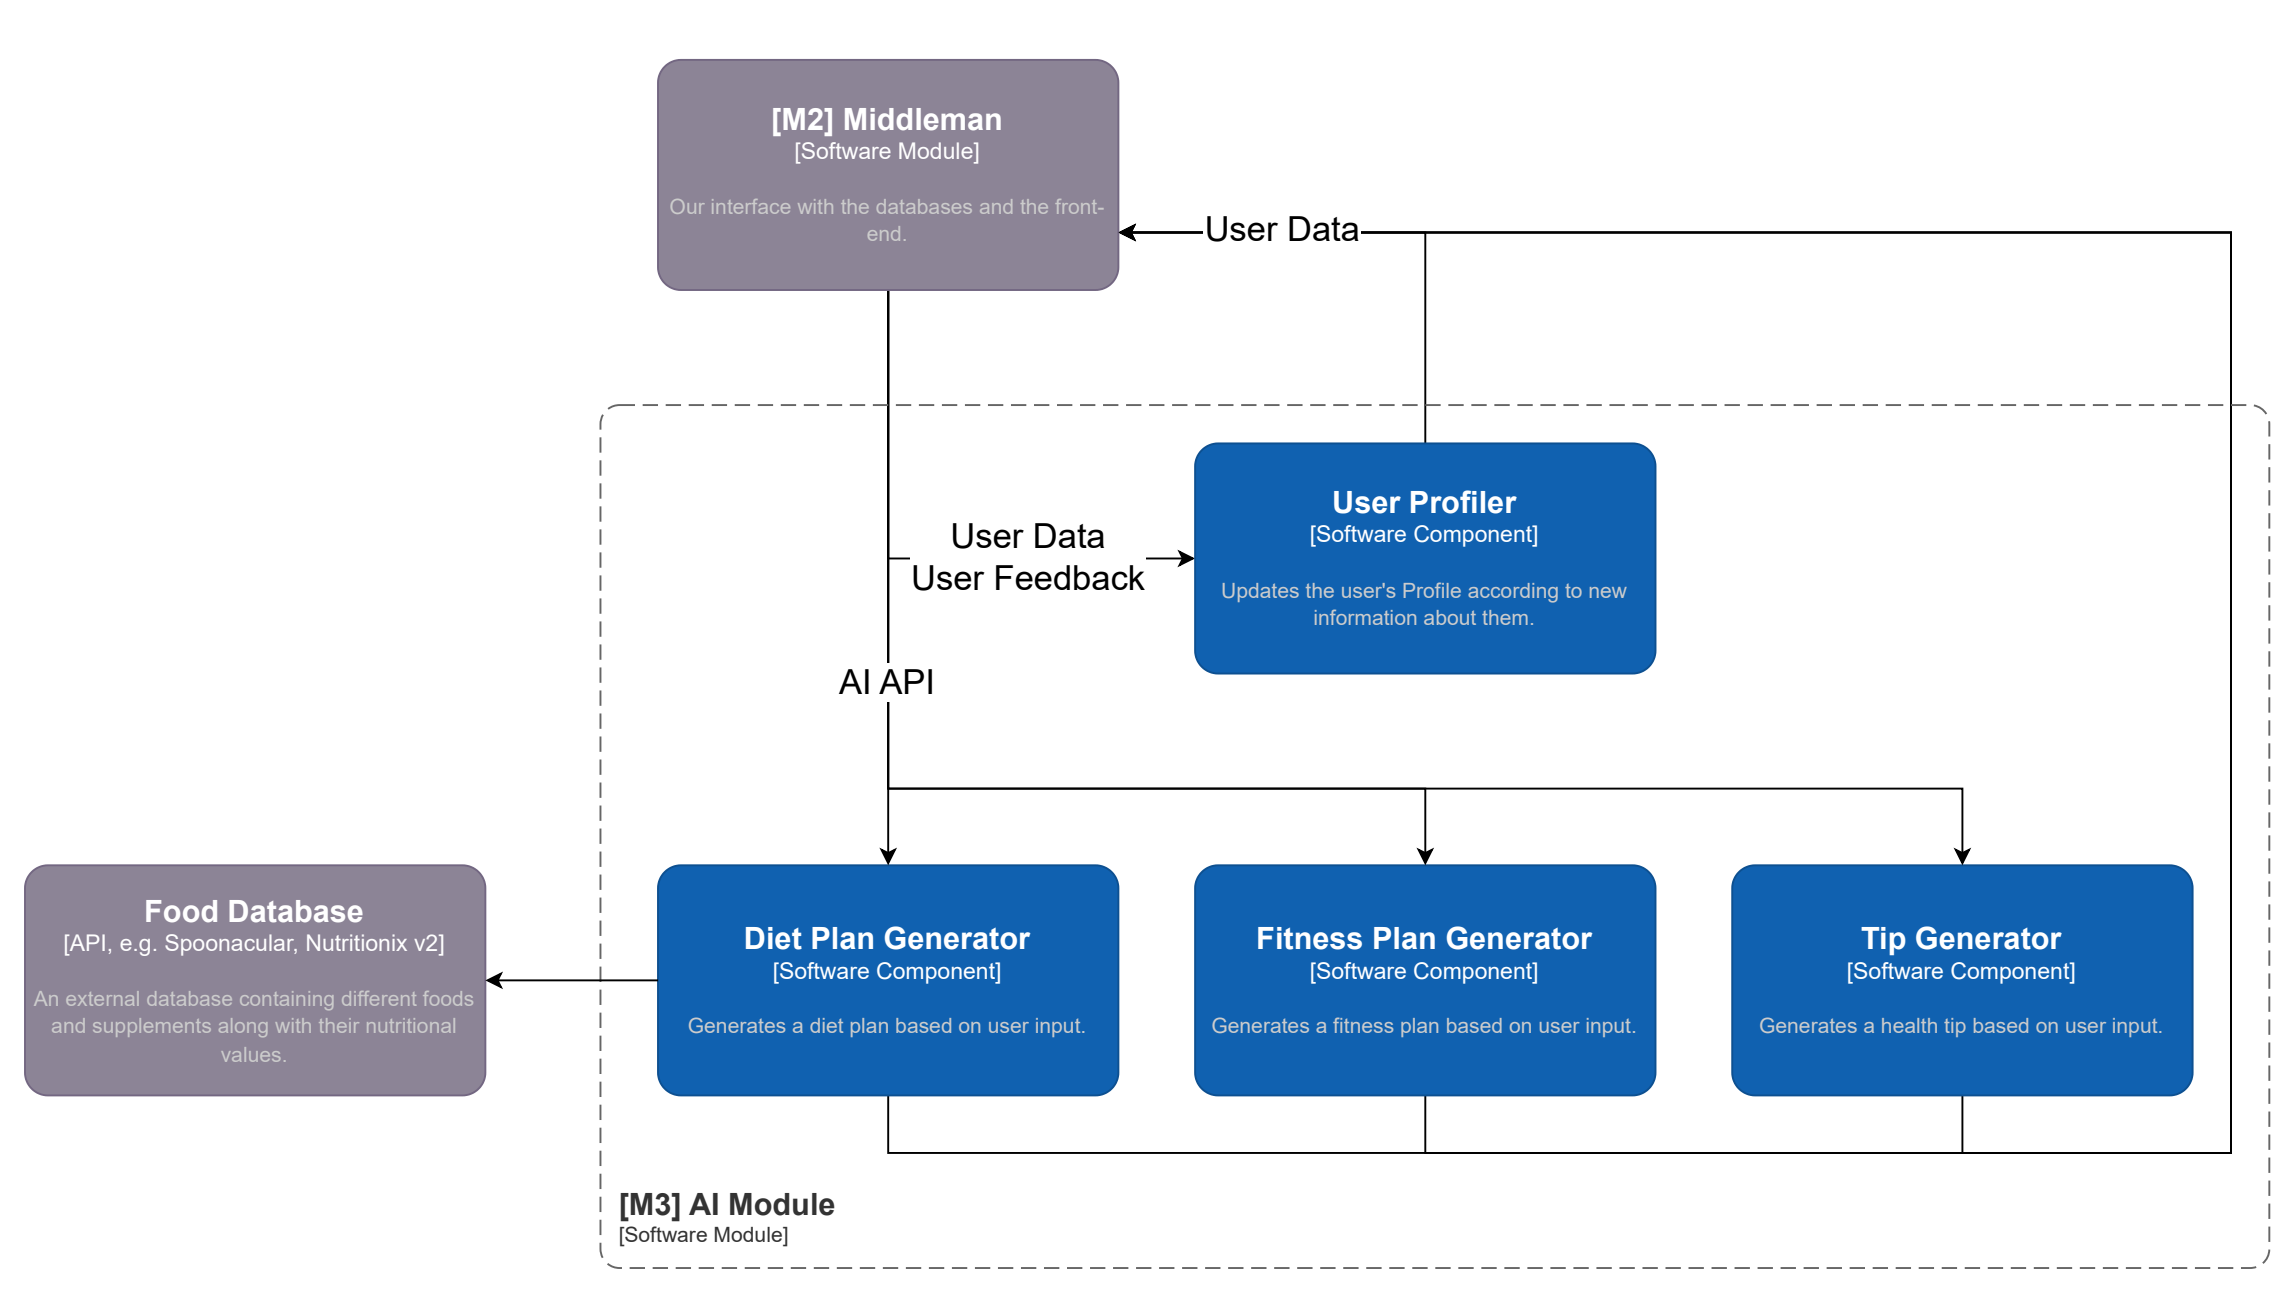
[M2] Middleman
[Software Module]

Our interface with the databases and the front-end.

User Data

User Profiler
[Software Component]

Updates the user's Profile according to new information about them.

User Data
User Feedback

AI API

Food Database
[API, e.g. Spoonacular, Nutritionix v2]

An external database containing different foods and supplements along with their nutritional values.

Diet Plan Generator
[Software Component]

Generates a diet plan based on user input.

Fitness Plan Generator
[Software Component]

Generates a fitness plan based on user input.

Tip Generator
[Software Component]

Generates a health tip based on user input.

[M3] AI Module
[Software Module]